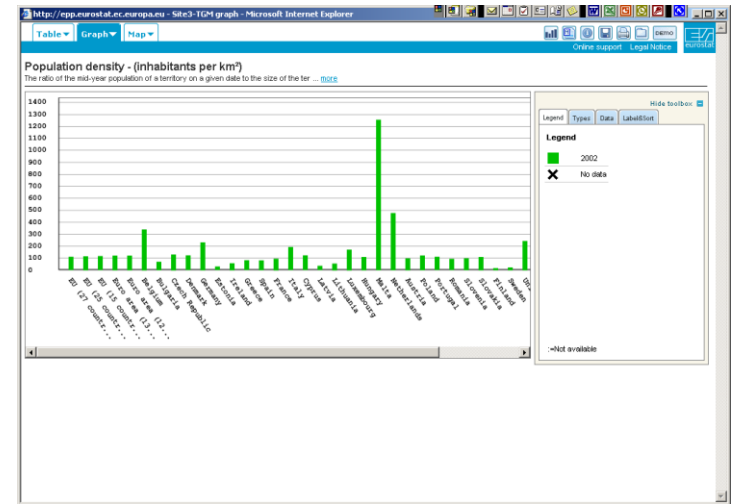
http://epp.eurostat.ec.europa.eu - Site3-TGM graph - Microsoft Internet Explorer

Table ▾ Graph ▾ Map ▾

DEMO

Online support Legal Notice

eurostat

Population density - (inhabitants per km²)

The ratio of the mid-year population of a territory on a given date to the size of the ter ... more

1400
1300
1200
1100
1000
900
800
700
600
500
400
300
200
100
0

EU (27 countr...
EU (25 countr...
EU (15 countr...
Euro area (13...
Euro area (12...
Belgium
Bulgaria
Czech Republic
Denmark
Germany
Estonia
Ireland
Greece
Spain
France
Italy
Cyprus
Latvia
Lithuania
Luxembourg
Hungary
Malta
Netherlands
Austria
Poland
Portugal
Romania
Slovenia
Slovakia
Finland
Sweden
Uni...

Hide toolbox

Legend Types Data Label/Sort

Legend

2002

No data

:=Not available